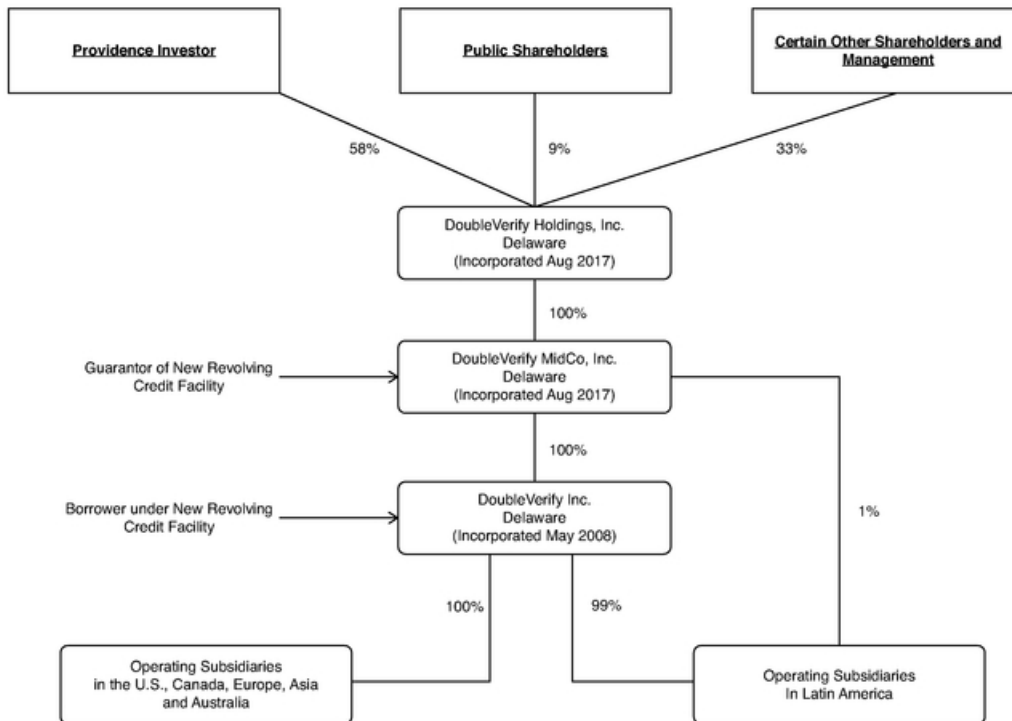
Providence Investor

Public Shareholders

Certain Other Shareholders and Management

58%

9%

33%

DoubleVerify Holdings, Inc.
Delaware
(Incorporated Aug 2017)

100%

Guarantor of New Revolving Credit Facility

DoubleVerify MidCo, Inc.
Delaware
(Incorporated Aug 2017)

100%

Borrower under New Revolving Credit Facility

DoubleVerify Inc.
Delaware
(Incorporated May 2008)

1%

100%

99%

Operating Subsidiaries in the U.S., Canada, Europe, Asia and Australia

Operating Subsidiaries In Latin America